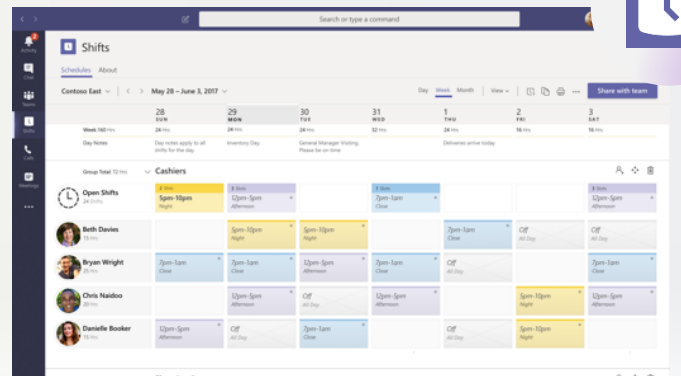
Search or type a command

Activity
Chat
Teams
Shifts
Calls
Meetings
...

Shifts

Schedules About

Contoso East
May 28 – June 3, 2017
Day Week Month
View
Share with team

| | 28 SUN | 29 MON | 30 TUE | 31 WED | 1 THU | 2 FRI | 3 SAT |
|---|---|---|---|---|---|---|---|
| Week 160 Hrs | 24 Hrs | 24 Hrs | 24 Hrs | 32 Hrs | 24 Hrs | 24 Hrs | 16 Hrs |
| Day Notes | Day notes apply to all shifts for the day | Inventory Day | General Manager Visiting Please be on time | | Deliveries arrive today | | |

Group Total 72 Hrs Cashiers

| | 28 SUN | 29 MON | 30 TUE | 31 WED | 1 THU | 2 FRI | 3 SAT |
|---|---|---|---|---|---|---|---|
| Open Shifts 26 Shifts | 2 Slots 5pm-10pm Night | 3 Slots 12pm-5pm Afternoon | | 3 Slots 7pm-1am Close | | | 3 Slots 12pm-5pm Afternoon |
| Beth Davies 15 Hrs | | 5pm-10pm Night | 5pm-10pm Night | | 7pm-1am Close | Off All Day | Off All Day |
| Bryan Wright 25 Hrs | 7pm-1am Close | 7pm-1am Close | 12pm-5pm Afternoon | 7pm-1am Close | Off All Day | | 7pm-1am Close |
| Chris Naidoo 20 Hrs | | 12pm-5pm Afternoon | Off All Day | 12pm-5pm Afternoon | 12pm-5pm Afternoon | 5pm-10pm Night | 5pm-10pm Night |
| Danielle Booker 15 Hrs | 12pm-5pm Afternoon | Off All Day | 12pm-5pm Afternoon | 7pm-1am Close | | 12pm-5pm Afternoon | |